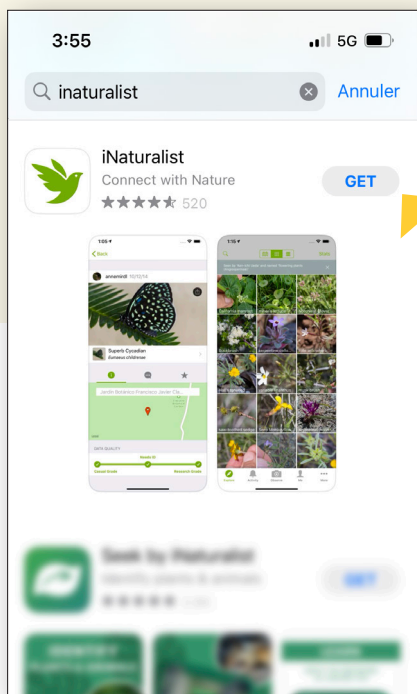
3:55

5G

inaturalist

Annuler

iNaturalist

Connect with Nature

520

GET

1:05

Back

annamiridt 10/12/16

Superb Cycadian

Jardin Botánico Francisco Javier Cla

DATA QUALITY

Casual Grade

Needs ID

Research Grade

1:15

Seek by iNaturalist

Identify plants & animals

GET